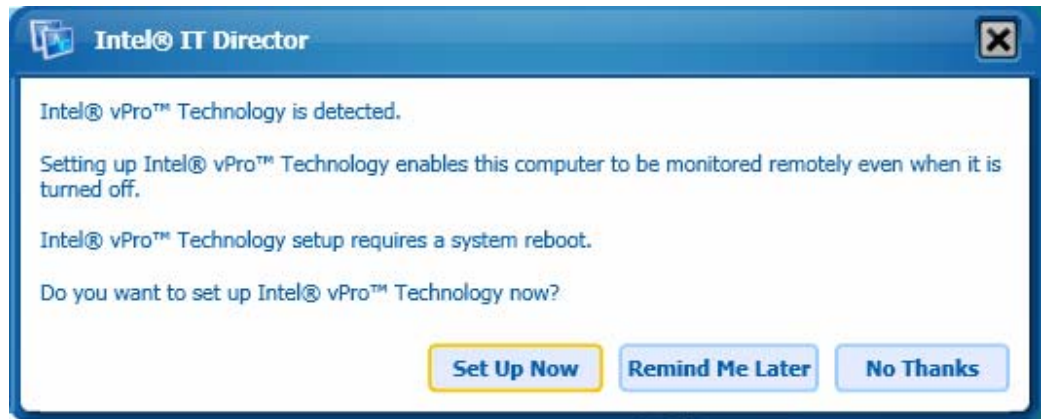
Intel® IT Director

Intel® vPro™ Technology is detected.

Setting up Intel® vPro™ Technology enables this computer to be monitored remotely even when it is turned off.

Intel® vPro™ Technology setup requires a system reboot.

Do you want to set up Intel® vPro™ Technology now?

Set Up Now
Remind Me Later
No Thanks